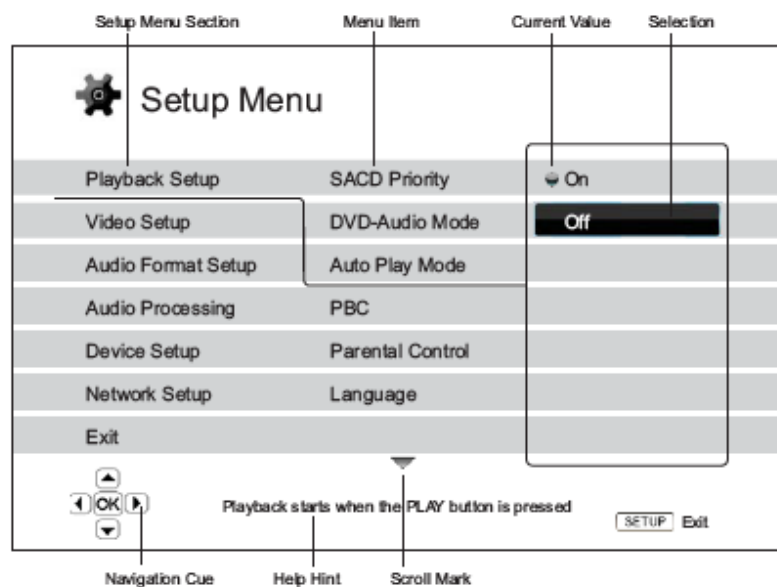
Setup Menu Section Menu Item Current Value Selection

Setup Menu

Playback Setup
Video Setup
Audio Format Setup
Audio Processing
Device Setup
Network Setup
Exit

SACD Priority
DVD-Audio Mode
Auto Play Mode
PBC
Parental Control
Language

On
Off

OK

Playback starts when the PLAY button is pressed

SETUP Exit

Navigation Cue Help Hint Scroll Mark